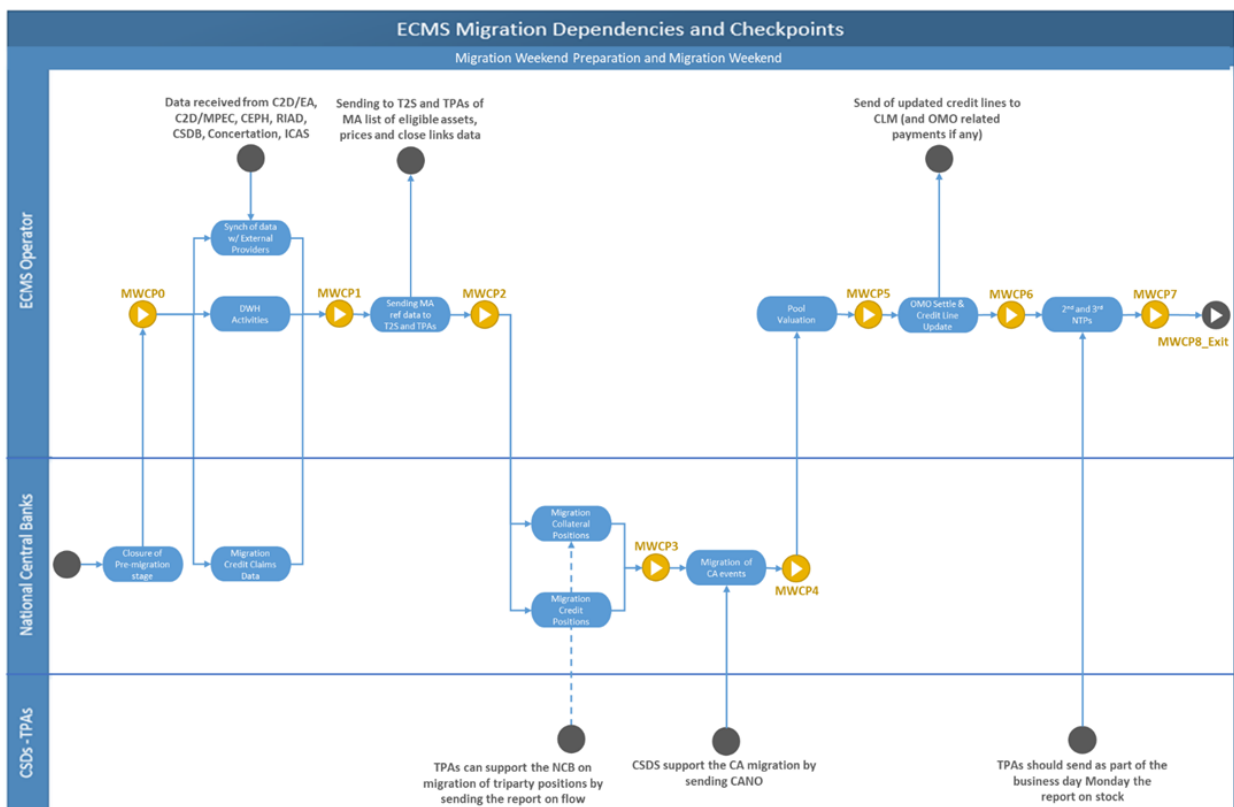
ECMS Migration Dependencies and Checkpoints

Migration Weekend Preparation and Migration Weekend

ECMS Operator

Data received from C2D/EA, C2D/MPEC, CEPH, RIAD, CSDB, Concertation, ICAS

Sending to T2S and TPAs of MA list of eligible assets, prices and close links data

Send of updated credit lines to CLM (and OMO related payments if any)

Synch of data w/ External Providers

MWCP0

DWH Activities

MWCP1

Sending MA ref data to T2S and TPAs

MWCP2

Pool Valuation

MWCP5

OMO Settle & Credit Line Update

MWCP6

2nd and 3rd NTPs

MWCP7

MWCP8_Exit

National Central Banks

Closure of Pre-migration stage

Migration Credit Claims Data

Migration Collateral Positions

Migration Credit Positions

MWCP3

Migration of CA events

MWCP4

CSDs - TPAs

TPAs can support the NCB on migration of triparty positions by sending the report on flow

CSDS support the CA migration by sending CANO

TPAs should send as part of the business day Monday the report on stock